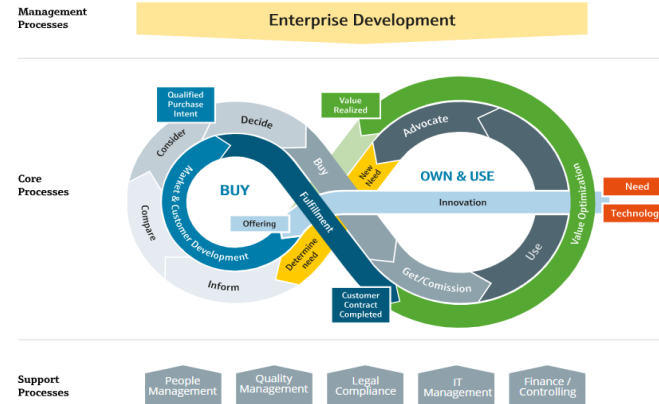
Management Processes

Enterprise Development

Core Processes

Qualified Purchase Intent

Consider

Decide

Buy

Compare

Market & Customer Development

BUY

Offering

Fulfillment

Determine need

Inform

Customer Contract Completed

Value Realized

New Need

Advocate

OWN & USE

Innovation

Get/Comission

Use

Value Optimization

Need

Technolog

Support Processes

People Management

Quality Management

Legal Compliance

IT Management

Finance / Controlling